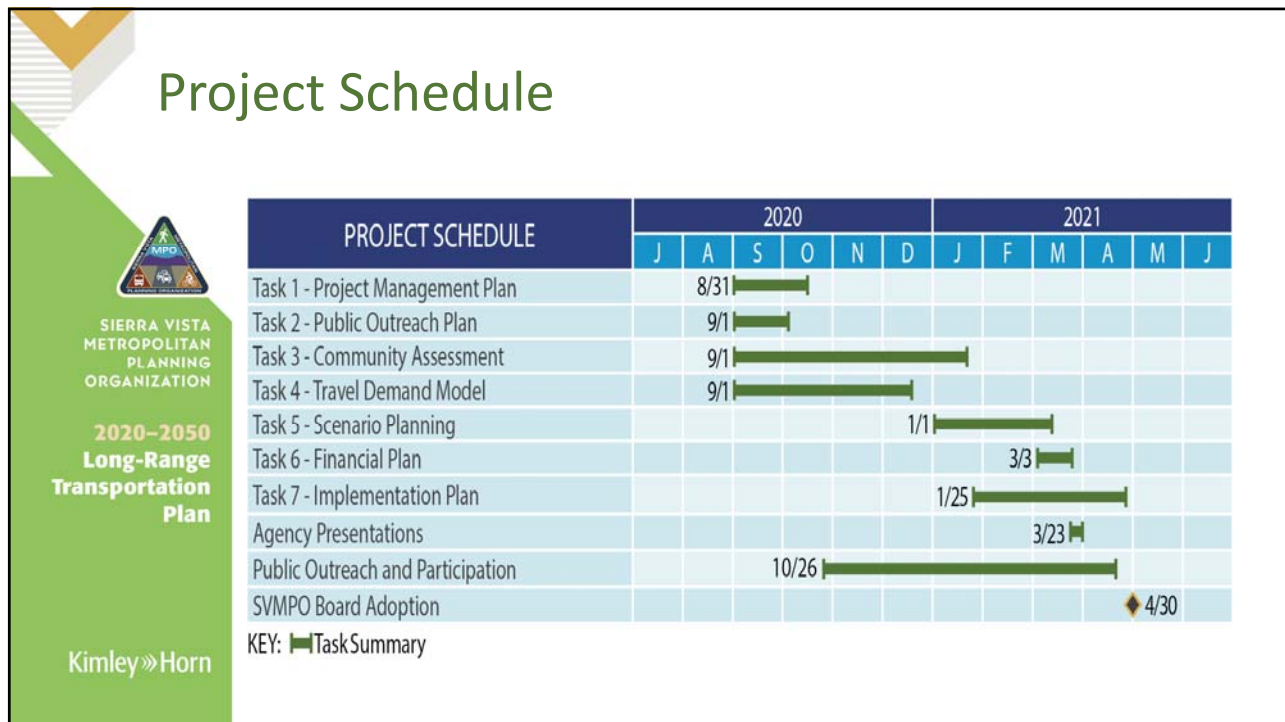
Project Schedule

MPO

SIERRA VISTA METROPOLITAN PLANNING ORGANIZATION

2020–2050 Long-Range Transportation Plan

Kimley»Horn

| PROJECT SCHEDULE | 2020 J | A | S | O | N | D | 2021 J | F | M | A | M | J |
|---|---|---|---|---|---|---|---|---|---|---|---|---|
| Task 1 - Project Management Plan | | 8/31 | | | | | | | | | | |
| Task 2 - Public Outreach Plan | | 9/1 | | | | | | | | | | |
| Task 3 - Community Assessment | | 9/1 | | | | | | | | | | |
| Task 4 - Travel Demand Model | | 9/1 | | | | | | | | | | |
| Task 5 - Scenario Planning | | | | | | 1/1 | | | | | | |
| Task 6 - Financial Plan | | | | | | | | 3/3 | | | | |
| Task 7 - Implementation Plan | | | | | | | 1/25 | | | | | |
| Agency Presentations | | | | | | | | | 3/23 | | | |
| Public Outreach and Participation | | | | 10/26 | | | | | | | | |
| SVMPO Board Adoption | | | | | | | | | | | 4/30 | |

KEY: Task Summary